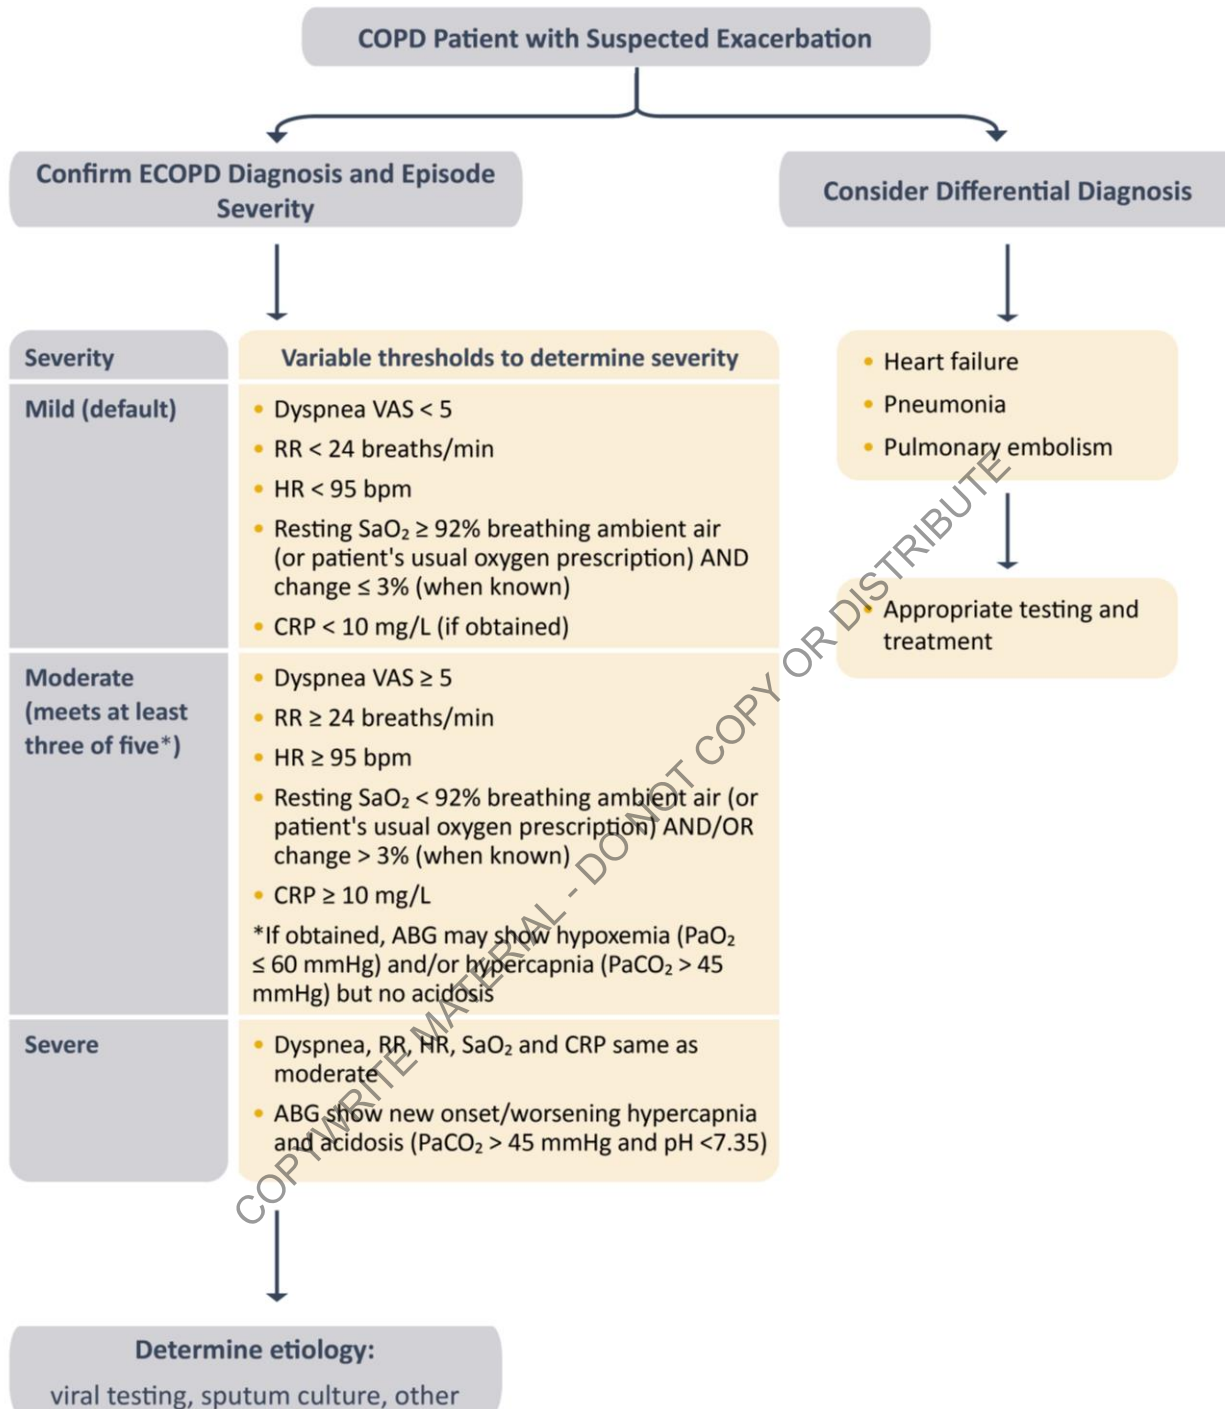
COPD Patient with Suspected Exacerbation

Confirm ECOPD Diagnosis and Episode Severity

Consider Differential Diagnosis

| Severity | Variable thresholds to determine severity |
|---|---|
| Mild (default) | • Dyspnea VAS < 5<br>• RR < 24 breaths/min<br>• HR < 95 bpm<br>• Resting $SaO_2 \geq 92\%$ breathing ambient air (or patient's usual oxygen prescription) AND change $\leq 3\%$ (when known)<br>• CRP < 10 mg/L (if obtained) |
| Moderate (meets at least three of five*) | • Dyspnea VAS ≥ 5<br>• RR ≥ 24 breaths/min<br>• HR ≥ 95 bpm<br>• Resting $SaO_2 < 92\%$ breathing ambient air (or patient's usual oxygen prescription) AND/OR change > 3% (when known)<br>• CRP ≥ 10 mg/L<br>*If obtained, ABG may show hypoxemia ($PaO_2 \leq 60$ mmHg) and/or hypercapnia ($PaCO_2 > 45$ mmHg) but no acidosis |
| Severe | • Dyspnea, RR, HR, $SaO_2$ and CRP same as moderate<br>• ABG show new onset/worsening hypercapnia and acidosis ($PaCO_2 > 45$ mmHg and pH <7.35) |

• Heart failure
• Pneumonia
• Pulmonary embolism

• Appropriate testing and treatment

COPYWRITE MATERIAL - DO NOT COPY OR DISTRIBUTE

Determine etiology:
viral testing, sputum culture, other